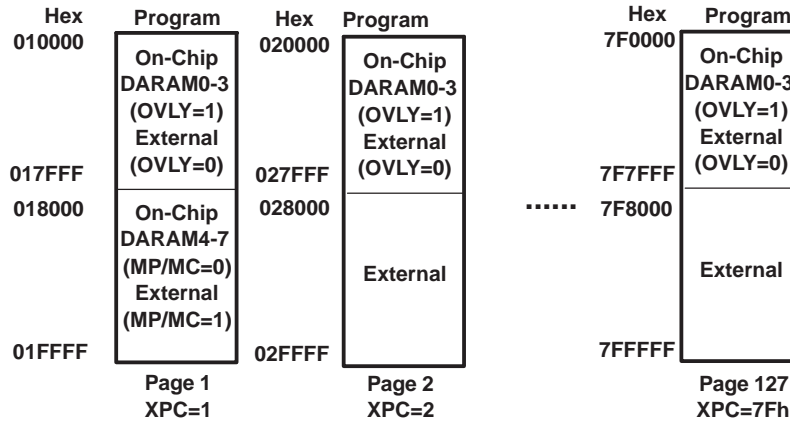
Hex
010000

017FFF
018000

01FFFF

Program
On-Chip DARAM0-3 (OVLY=1) External (OVLY=0)

On-Chip DARAM4-7 (MP/MC=0) External (MP/MC=1)

Page 1
XPC=1

Hex
020000

027FFF
028000

02FFFF

Program
On-Chip DARAM0-3 (OVLY=1) External (OVLY=0)

External

Page 2
XPC=2

......

Hex
7F0000

7F7FFF
7F8000

7FFFFF

Program
On-Chip DARAM0-3 (OVLY=1) External (OVLY=0)

External

Page 127
XPC=7Fh